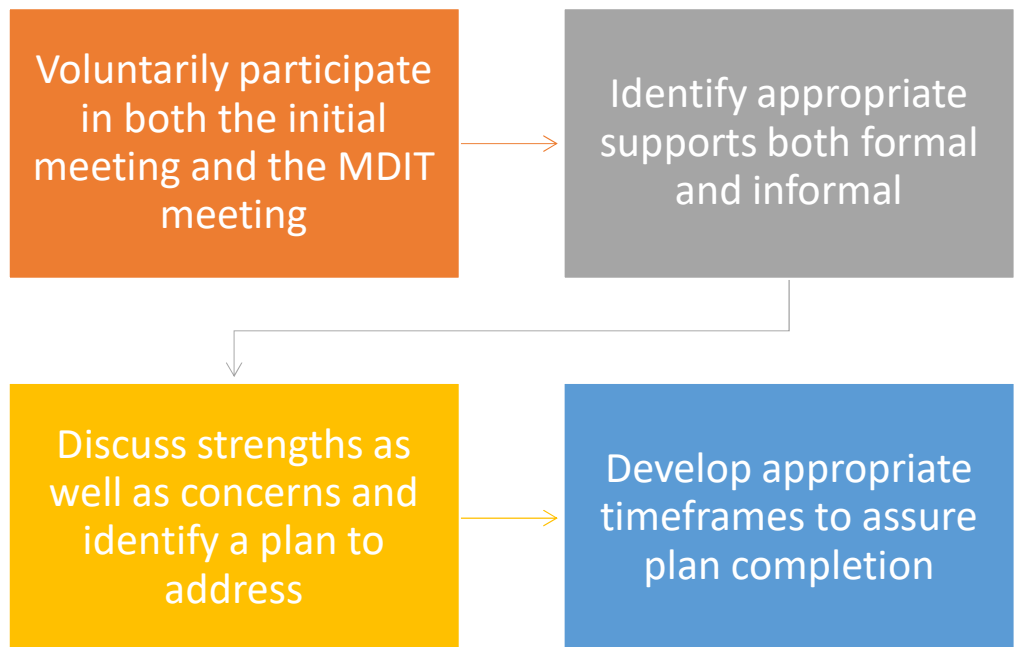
Voluntarily participate in both the initial meeting and the MDIT meeting

Identify appropriate supports both formal and informal

Discuss strengths as well as concerns and identify a plan to address

Develop appropriate timeframes to assure plan completion